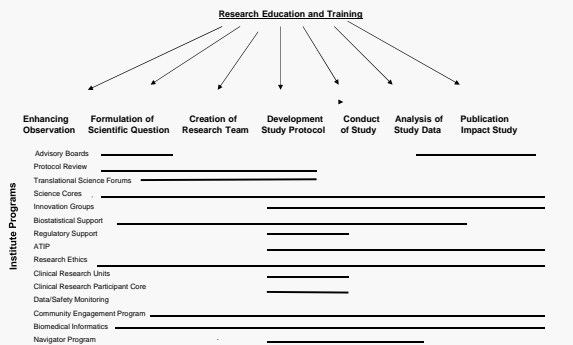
Research Education and Training

Enhancing Observation

Formulation of Scientific Question

Creation of Research Team

Development Study Protocol

Conduct of Study

Analysis of Study Data

Publication Impact Study

Institute Programs

Advisory Boards
Protocol Review
Translational Science Forums
Science Cores
Innovation Groups
Biostatistical Support
Regulatory Support
ATIP
Research Ethics
Clinical Research Units
Clinical Research Participant Core
Data/Safety Monitoring
Community Engagement Program
Biomedical Informatics
Navigator Program